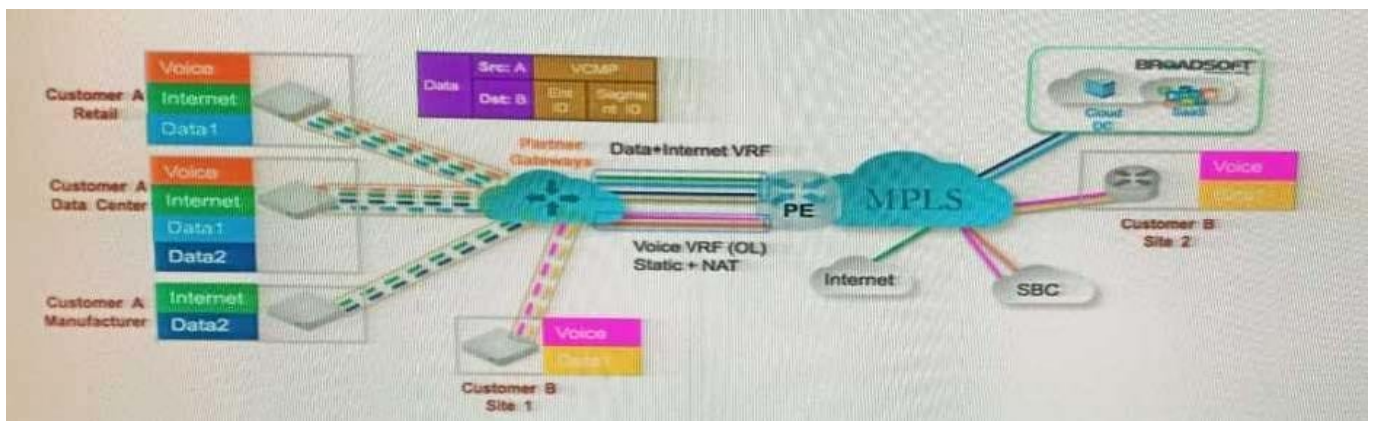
Customer A Retail

Voice

Internet

Data1

Customer A Data Center

Voice

Internet

Data1

Data2

Customer A Manufacturer

Internet

Data2

| Data | Src: A | VCMP | |
|---|---|---|---|
| | Dst: B | Ent ID | Segment ID |

Partner Gateways

Data+Internet VRF

Voice VRF (OL) Static + NAT

PE

MPLS

Internet

SBC

BROADSOFT

Cloud DC

SaaS

Voice

Data1

Customer B Site 2

Voice

Data1

Customer B Site 1